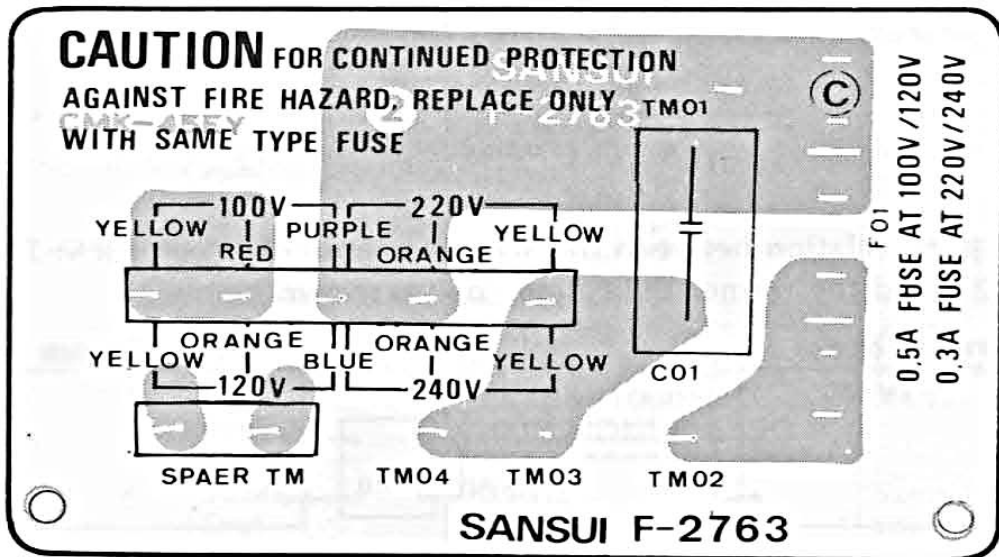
CAUTION FOR CONTINUED PROTECTION AGAINST FIRE HAZARD, REPLACE ONLY WITH SAME TYPE FUSE

SANSUI
2 F-2763
CMK-455Y

TM01

C

100V
YELLOW
RED
PURPLE
220V
ORANGE
YELLOW

ORANGE
YELLOW
BLUE
ORANGE
YELLOW
120V
240V

C01

SPAER TM
TM04
TM03
TM02

F01
0.5A FUSE AT 100V/120V
0.3A FUSE AT 220V/240V

SANSUI F-2763